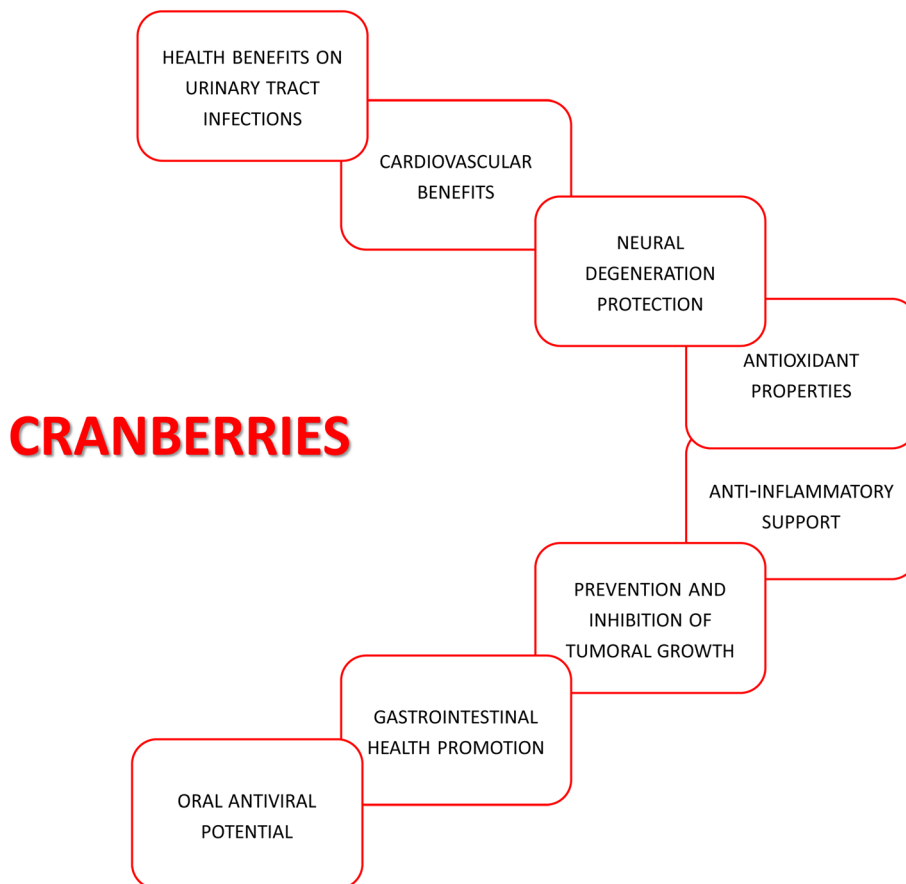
HEALTH BENEFITS ON URINARY TRACT INFECTIONS

CARDIOVASCULAR BENEFITS

NEURAL DEGENERATION PROTECTION

ANTIOXIDANT PROPERTIES

CRANBERRIES

ANTI-INFLAMMATORY SUPPORT

PREVENTION AND INHIBITION OF TUMORAL GROWTH

GASTROINTESTINAL HEALTH PROMOTION

ORAL ANTIVIRAL POTENTIAL